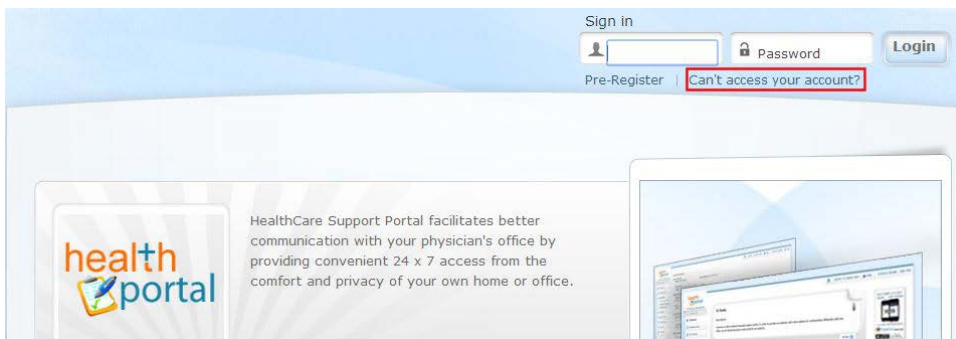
Sign in

Password

Login

Pre-Register | Can't access your account?

health portal

HealthCare Support Portal facilitates better communication with your physician's office by providing convenient 24 x 7 access from the comfort and privacy of your own home or office.